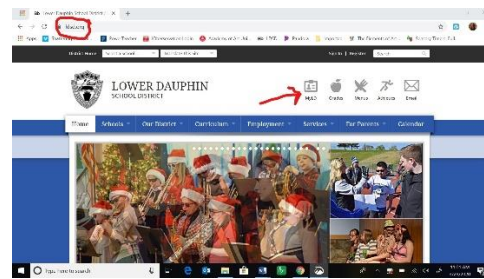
Lower Dauphin School District

Apps

LOWER DAUPHIN
SCHOOL DISTRICT

My LD
Grades
Menus
Athletics
Email

Home
Schools
Our District
Curriculum
Employment
Services
For Parents
Calendar

Type here to search